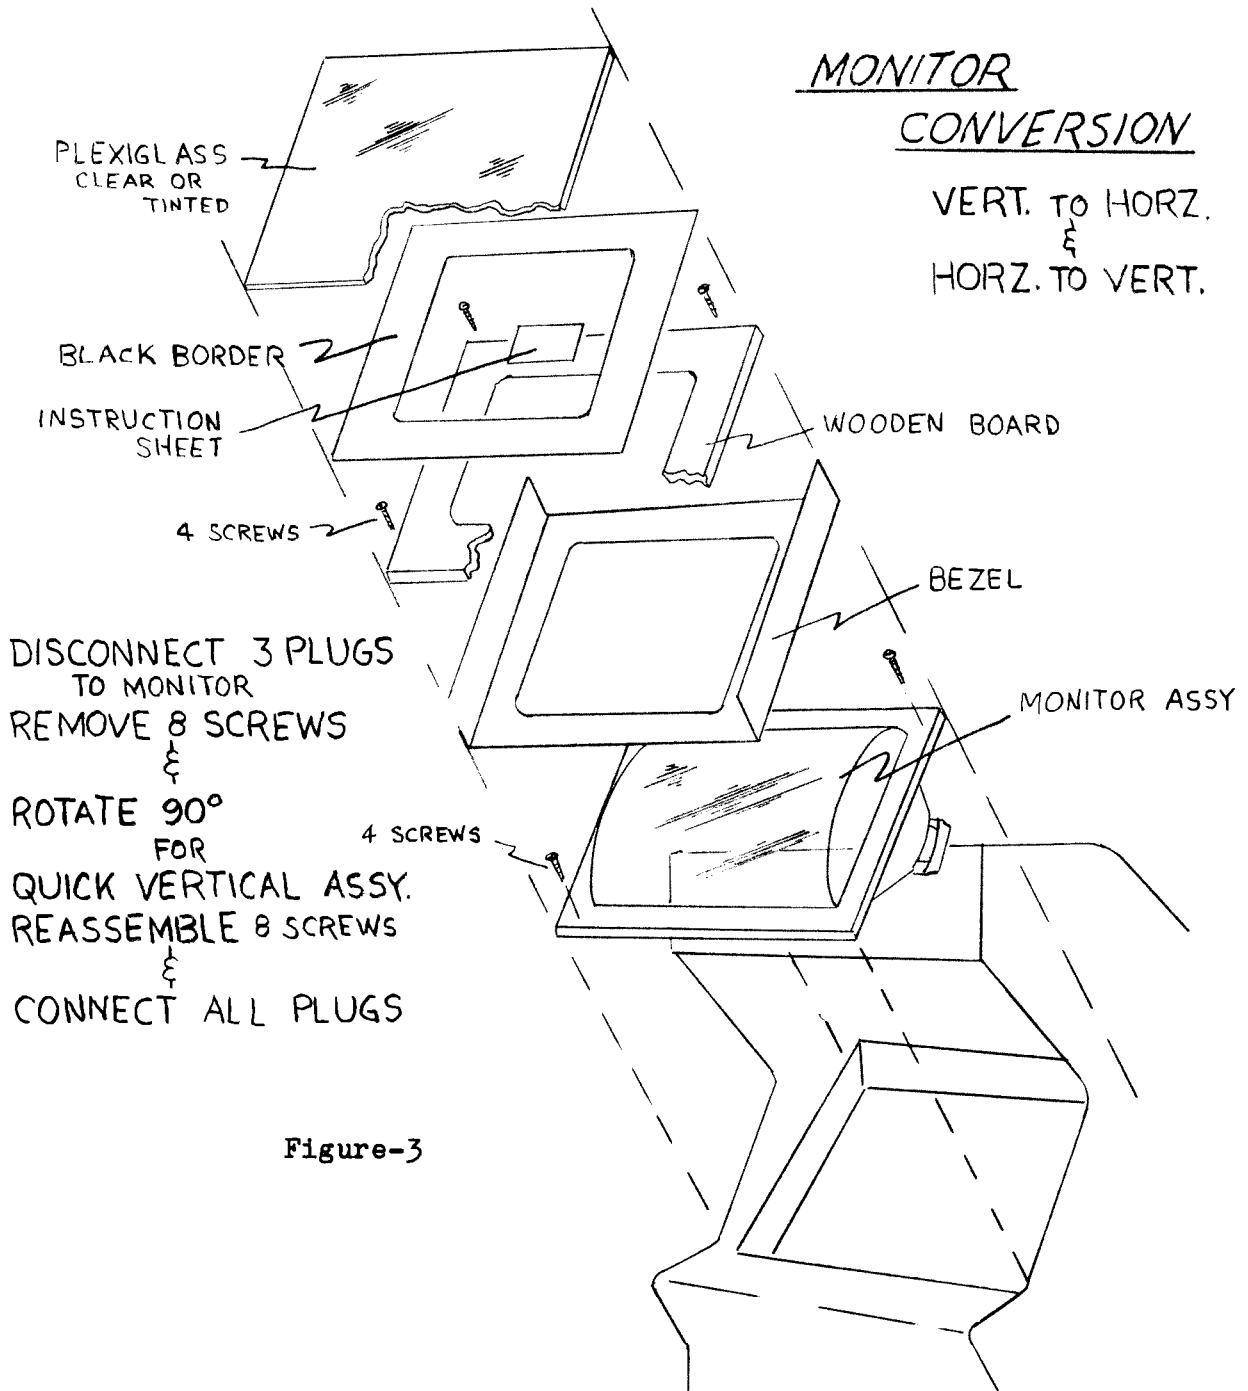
MONITOR CONVERSION

VERT. TO HORZ. & HORZ. TO VERT.

PLEXIGLASS CLEAR OR TINTED

BLACK BORDER

INSTRUCTION SHEET

WOODEN BOARD

4 SCREWS

BEZEL

MONITOR ASSY

4 SCREWS

DISCONNECT 3 PLUGS TO MONITOR
REMOVE 8 SCREWS
&
ROTATE 90°
FOR
QUICK VERTICAL ASSY.
REASSEMBLE 8 SCREWS
&
CONNECT ALL PLUGS

Figure-3